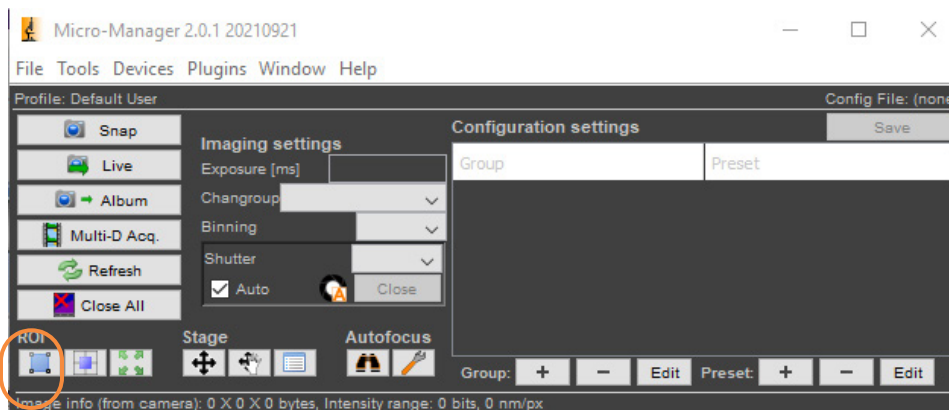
Micro-Manager 2.0.1 20210921

File Tools Devices Plugins Window Help

Profile: Default User

Config File: (none

Snap

Live

→ Album

Multi-D Acq.

Refresh

Close All

Imaging settings

Exposure [ms]

Changroup

Binning

Shutter

Auto

Close

Configuration settings

Save

| Group | Preset |
|---|---|

ROI

Stage

Autofocus

Group: + − Edit Preset: + − Edit

Image info (from camera): 0 X 0 X 0 bytes, Intensity range: 0 bits, 0 nm/px